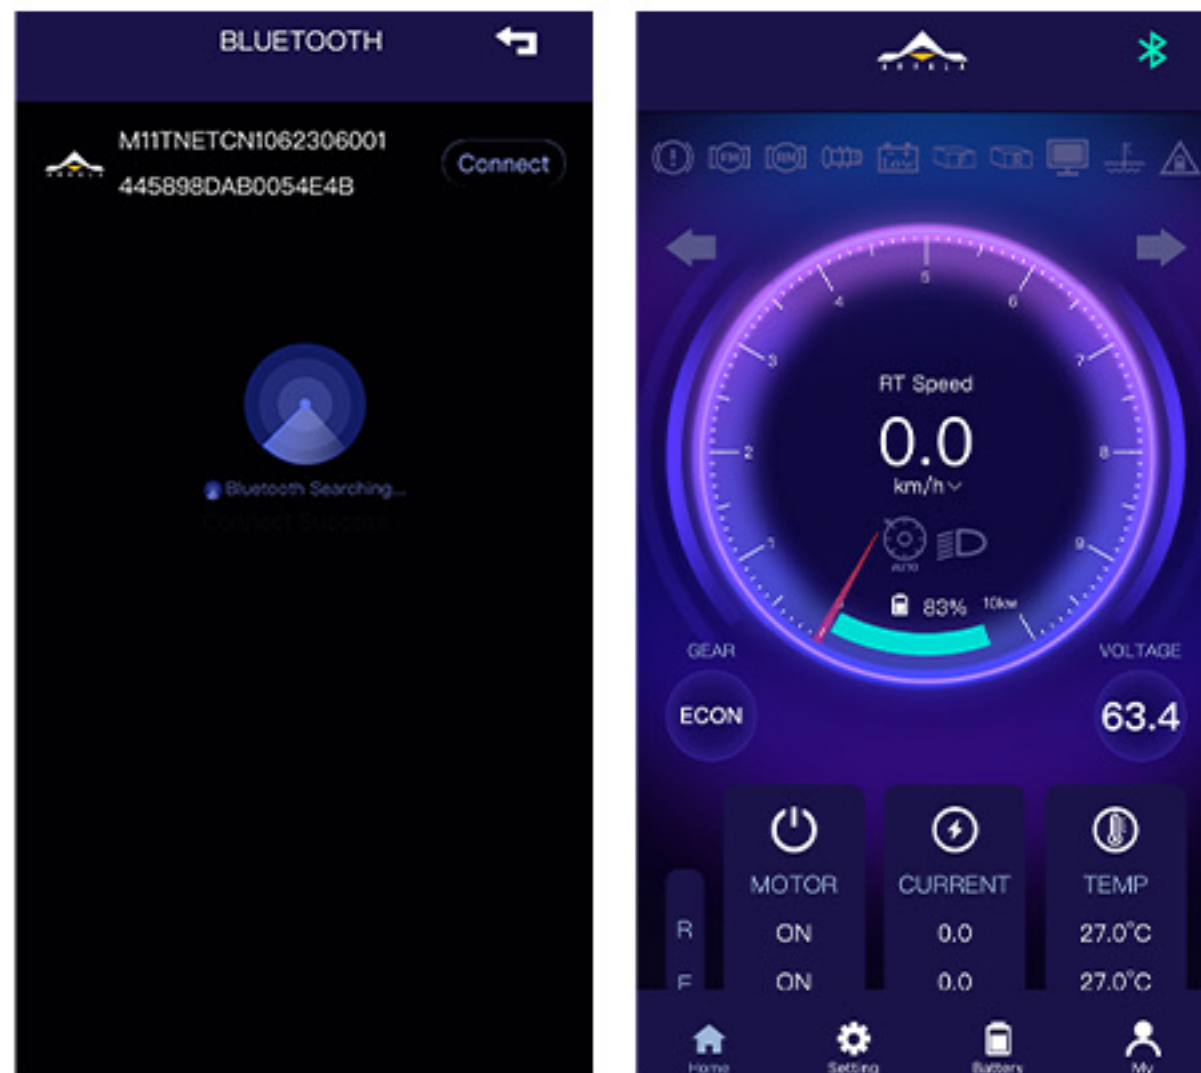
BLUETOOTH

M11TNETCN1062306001
445898DAB0054E4B

Connect

Bluetooth Searching...

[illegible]

FM RM

5 4 6 3 7 2 8 1 9

RT Speed
0.0
km/h

AUTO

83% 10km

GEAR
ECON

VOLTAGE
63.4

| | MOTOR | CURRENT | TEMP |
|---|---|---|---|
| R | ON | 0.0 | 27.0°C |
| F | ON | 0.0 | 27.0°C |

Home Setting Battery My